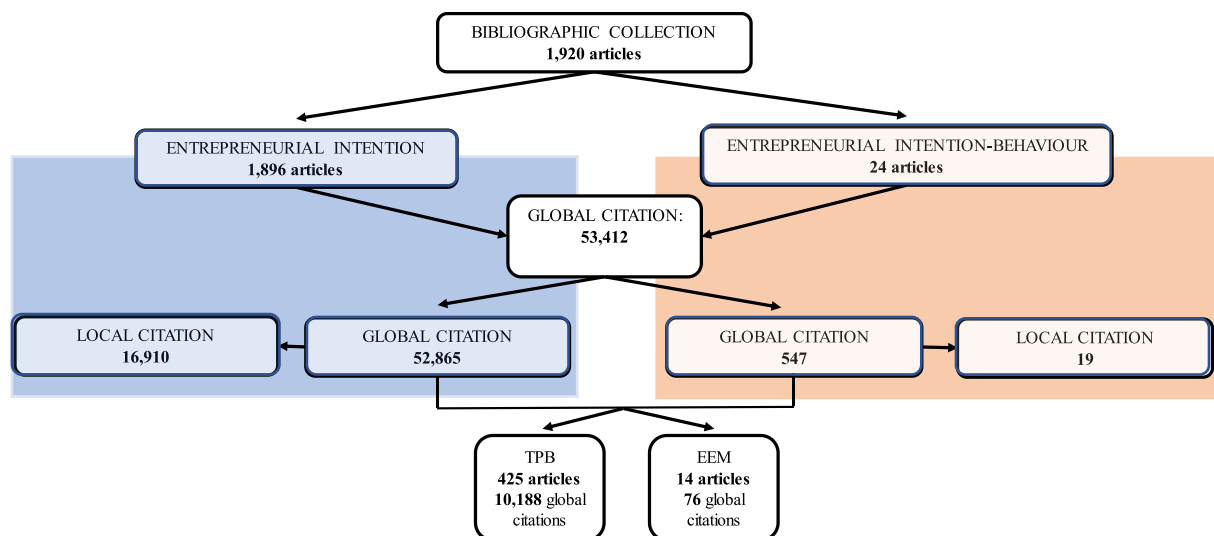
BIBLIOGRAPHIC COLLECTION
1,920 articles

ENTREPRENEURIAL INTENTION
1,896 articles

ENTREPRENEURIAL INTENTION-BEHAVIOUR
24 articles

GLOBAL CITATION:
53,412

LOCAL CITATION
16,910

GLOBAL CITATION
52,865

GLOBAL CITATION
547

LOCAL CITATION
19

TPB
425 articles
10,188 global citations

EEM
14 articles
76 global citations